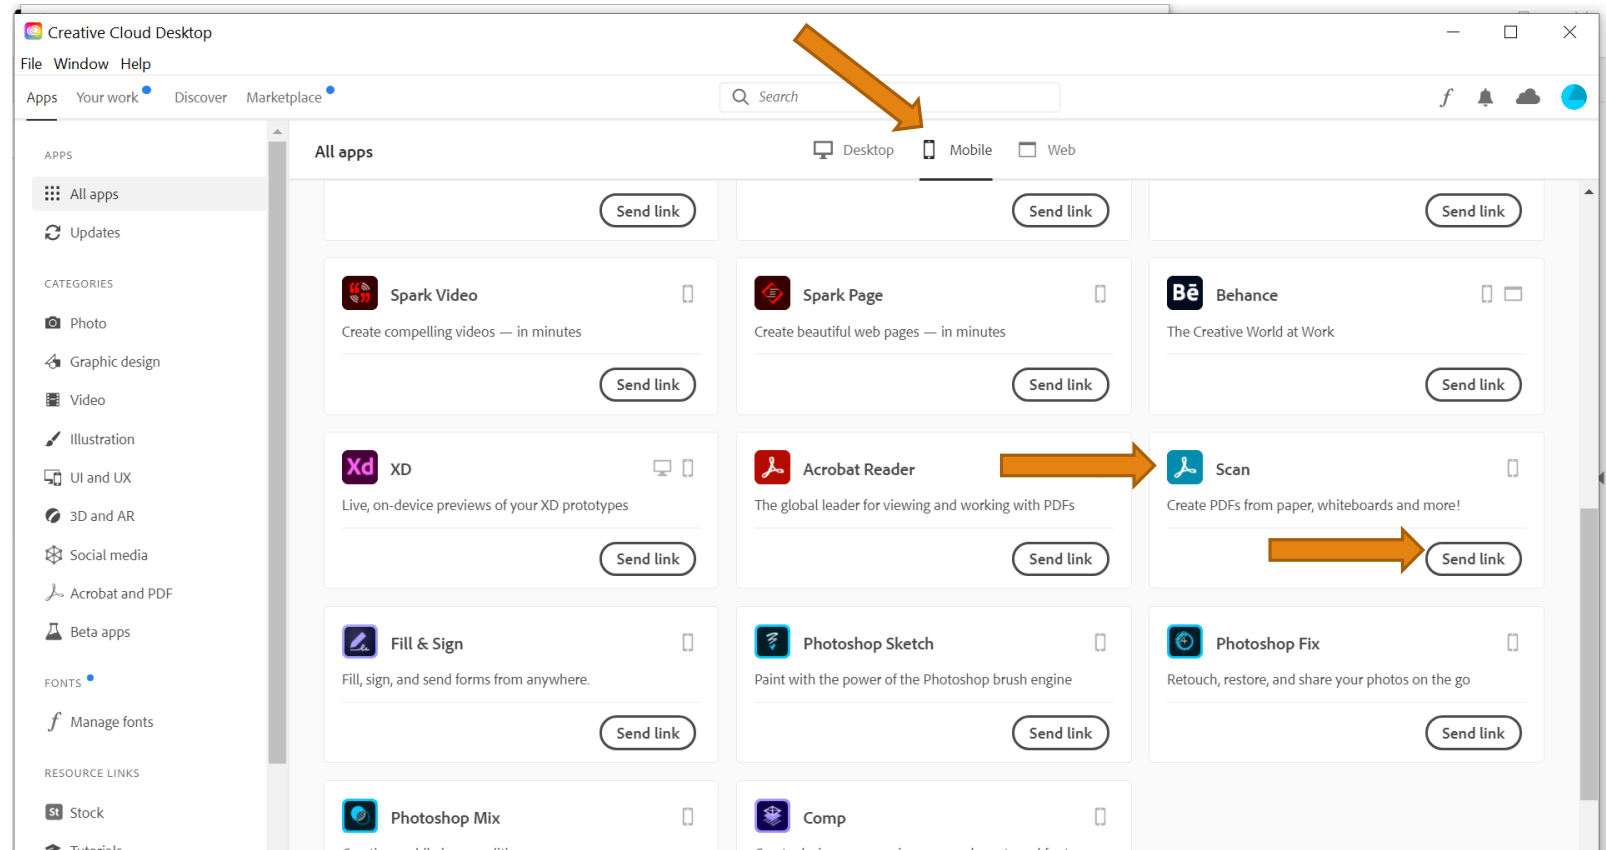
Creative Cloud Desktop

File Window Help

Apps Your work Discover Marketplace

Search

APPS

All apps

Updates

CATEGORIES

Photo

Graphic design

Video

Illustration

UI and UX

3D and AR

Social media

Acrobat and PDF

Beta apps

FONTS

Manage fonts

RESOURCE LINKS

Stock

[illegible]

All apps

Desktop Mobile Web

Send link

Send link

Send link

Spark Video

Create compelling videos — in minutes

Send link

Spark Page

Create beautiful web pages — in minutes

Send link

Behance

The Creative World at Work

Send link

Xd

XD

Live, on-device previews of your XD prototypes

Send link

Acrobat Reader

The global leader for viewing and working with PDFs

Send link

Scan

Create PDFs from paper, whiteboards and more!

Send link

Fill & Sign

Fill, sign, and send forms from anywhere.

Send link

Photoshop Sketch

Paint with the power of the Photoshop brush engine

Send link

Photoshop Fix

Retouch, restore, and share your photos on the go

Send link

Photoshop Mix

Comp